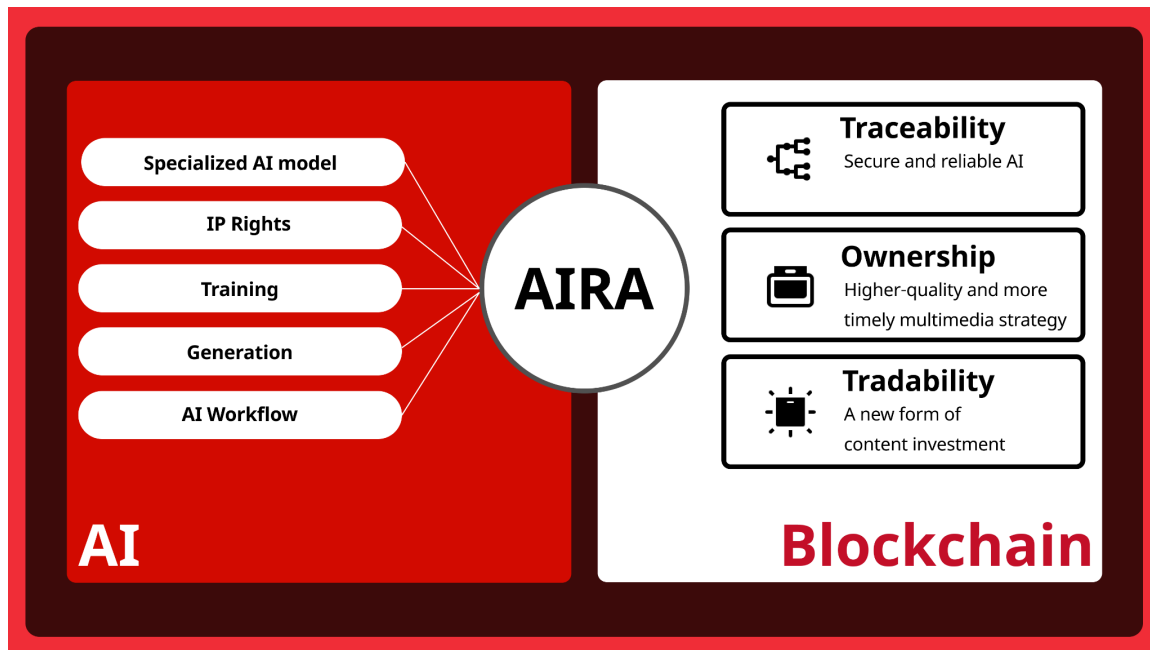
Specialized AI model

IP Rights

Training

Generation

AI Workflow

AI

AIRA

Traceability
Secure and reliable AI

Ownership
Higher-quality and more timely multimedia strategy

Tradability
A new form of content investment

Blockchain